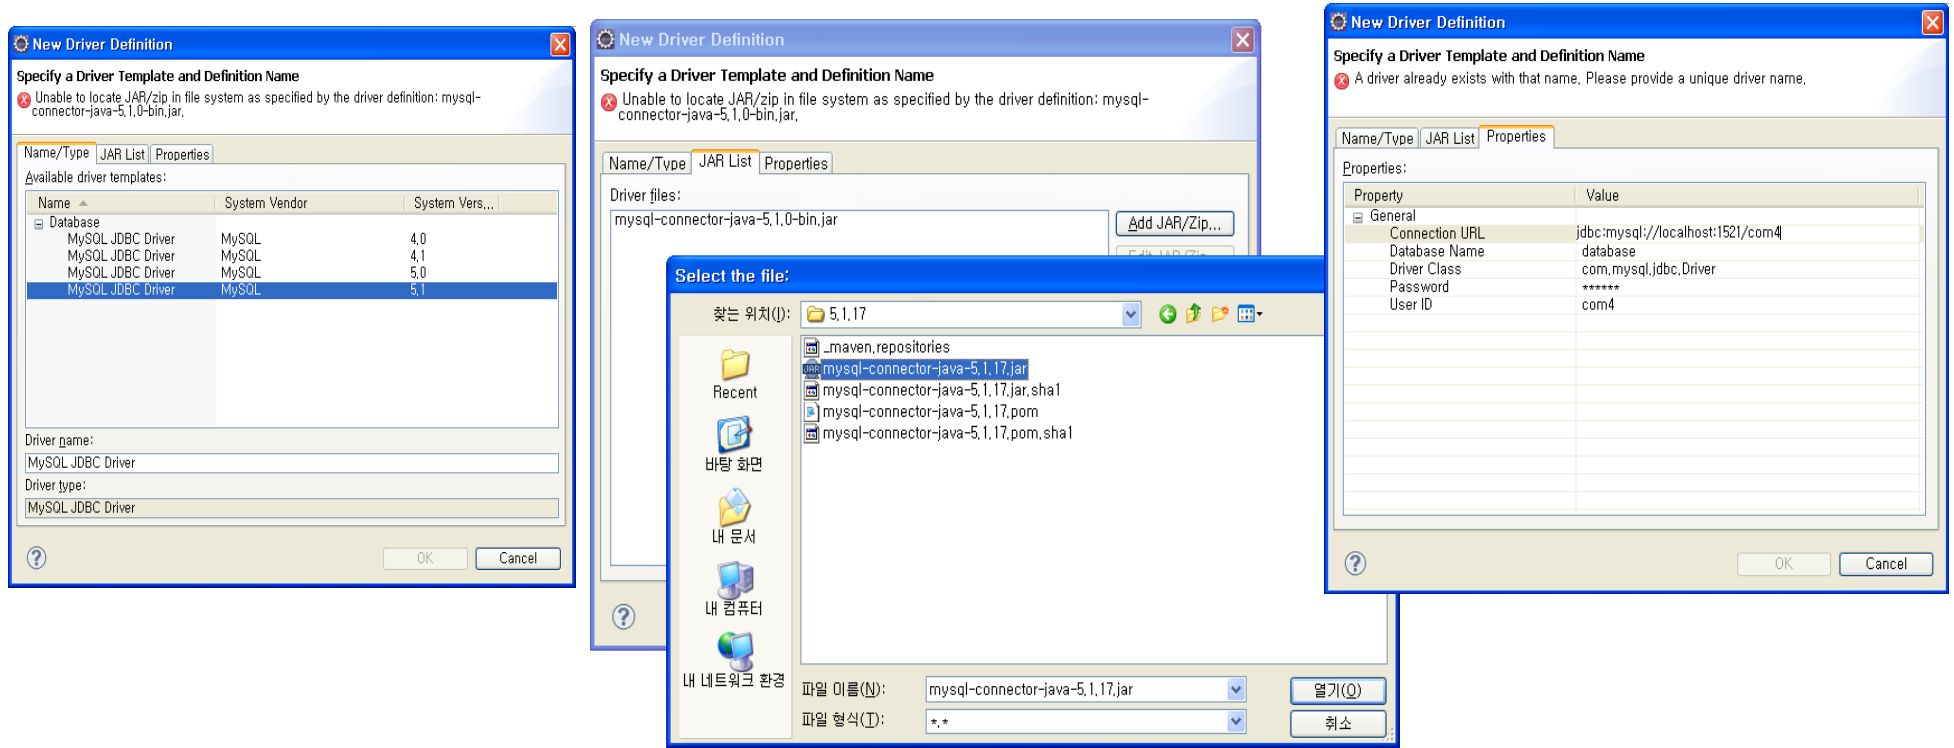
New Driver Definition

Specify a Driver Template and Definition Name

Unable to locate JAR/zip in file system as specified by the driver definition: mysql-connector-java-5.1.0-bin.jar.

Name/Type | JAR List | Properties

Available driver templates:

| Name | System Vendor | System Vers... |
|---|---|---|
| Database | | |
| MySQL JDBC Driver | MySQL | 4.0 |
| MySQL JDBC Driver | MySQL | 4.1 |
| MySQL JDBC Driver | MySQL | 5.0 |
| MySQL JDBC Driver | MySQL | 5.1 |

Driver name:
MySQL JDBC Driver
Driver type:
MySQL JDBC Driver

OK Cancel

New Driver Definition

Specify a Driver Template and Definition Name

Unable to locate JAR/zip in file system as specified by the driver definition: mysql-connector-java-5.1.0-bin.jar.

Name/Type | JAR List | Properties

Driver files:
mysql-connector-java-5.1.0-bin.jar

Add JAR/Zip...

Select the file:

찾는 위치(I): 5.1.17

Recent
바탕 화면
내 문서
내 컴퓨터
내 네트워크 환경

_maven.repositories
mysql-connector-java-5.1.17.jar
mysql-connector-java-5.1.17.jar.sha1
mysql-connector-java-5.1.17.pom
mysql-connector-java-5.1.17.pom.sha1

파일 이름(N): mysql-connector-java-5.1.17.jar
파일 형식(T): *.*

열기(O)
취소

New Driver Definition

Specify a Driver Template and Definition Name

A driver already exists with that name. Please provide a unique driver name.

Name/Type | JAR List | Properties

Properties:

| Property | Value |
|---|---|
| General | |
| Connection URL | jdbc:mysql://localhost:1521/com4 |
| Database Name | database |
| Driver Class | com.mysql.jdbc.Driver |
| Password | ****** |
| User ID | com4 |

OK Cancel